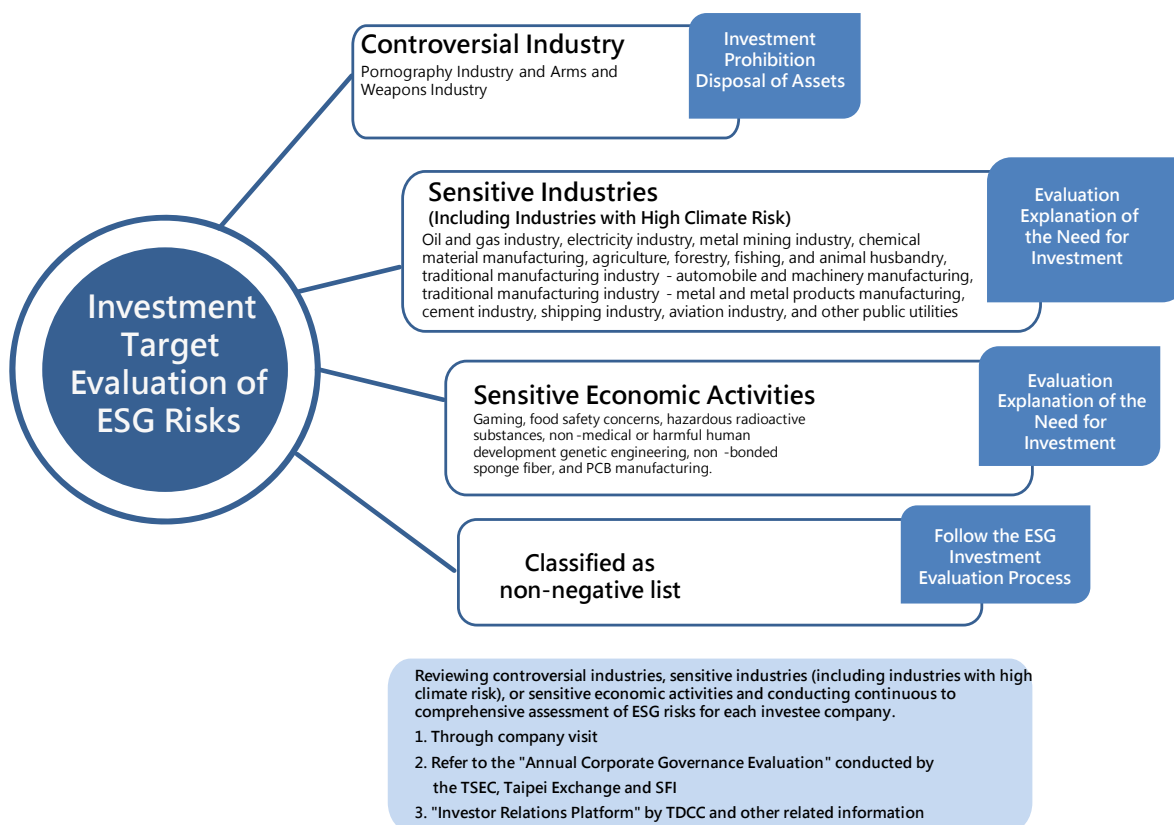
Investment Target Evaluation of ESG Risks

Controversial Industry
Pornography Industry and Arms and Weapons Industry

Investment Prohibition Disposal of Assets

Sensitive Industries
(Including Industries with High Climate Risk)
Oil and gas industry, electricity industry, metal mining industry, chemical material manufacturing, agriculture, forestry, fishing, and animal husbandry, traditional manufacturing industry - automobile and machinery manufacturing, traditional manufacturing industry - metal and metal products manufacturing, cement industry, shipping industry, aviation industry, and other public utilities

Evaluation Explanation of the Need for Investment

Sensitive Economic Activities
Gaming, food safety concerns, hazardous radioactive substances, non -medical or harmful human development genetic engineering, non -bonded sponge fiber, and PCB manufacturing.

Evaluation Explanation of the Need for Investment

Classified as non-negative list

Follow the ESG Investment Evaluation Process

Reviewing controversial industries, sensitive industries (including industries with high climate risk), or sensitive economic activities and conducting continuous to comprehensive assessment of ESG risks for each investee company.
1. Through company visit
2. Refer to the "Annual Corporate Governance Evaluation" conducted by the TSEC, Taipei Exchange and SFI
3. "Investor Relations Platform" by TDCC and other related information